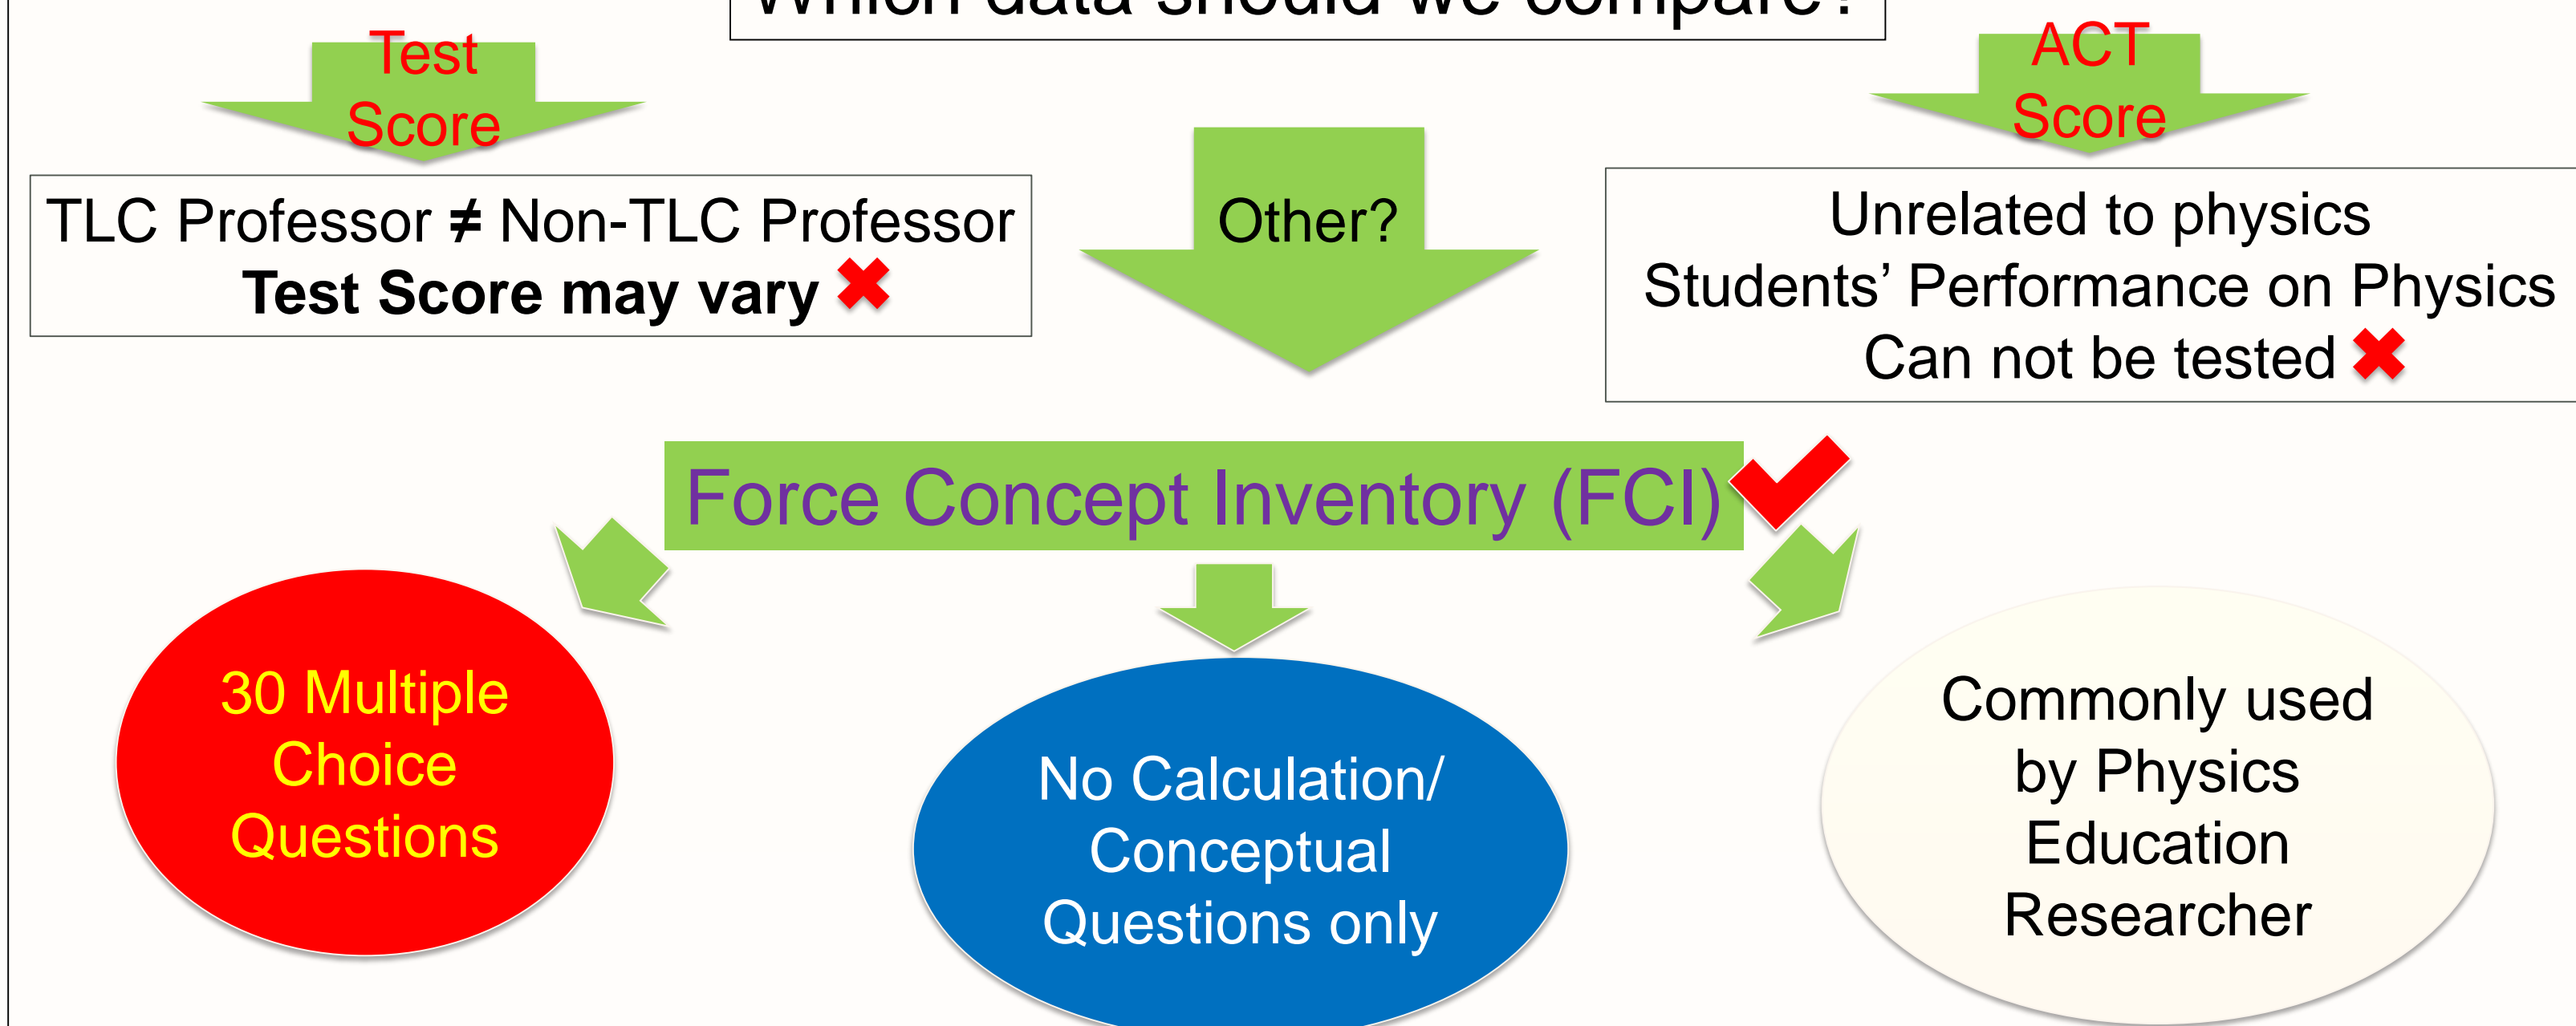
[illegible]

Test Score

ACT Score

TLC Professor ≠ Non-TLC Professor
**Test Score may vary** ✖

Other?

Unrelated to physics
Students' Performance on Physics
Can not be tested ✖

Force Concept Inventory (FCI) ✔

30 Multiple Choice Questions

No Calculation/ Conceptual Questions only

Commonly used by Physics Education Researcher